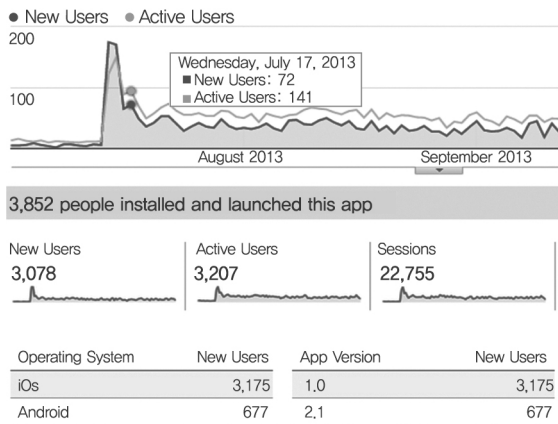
● New Users ● Active Users

200

100

Wednesday, July 17, 2013
■ New Users: 72
■ Active Users: 141

August 2013

September 2013

3,852 people installed and launched this app

New Users
3,078

Active Users
3,207

Sessions
22,755

| Operating System | New Users |
|---|---|
| iOs | 3,175 |
| Android | 677 |

| App Version | New Users |
|---|---|
| 1.0 | 3,175 |
| 2.1 | 677 |